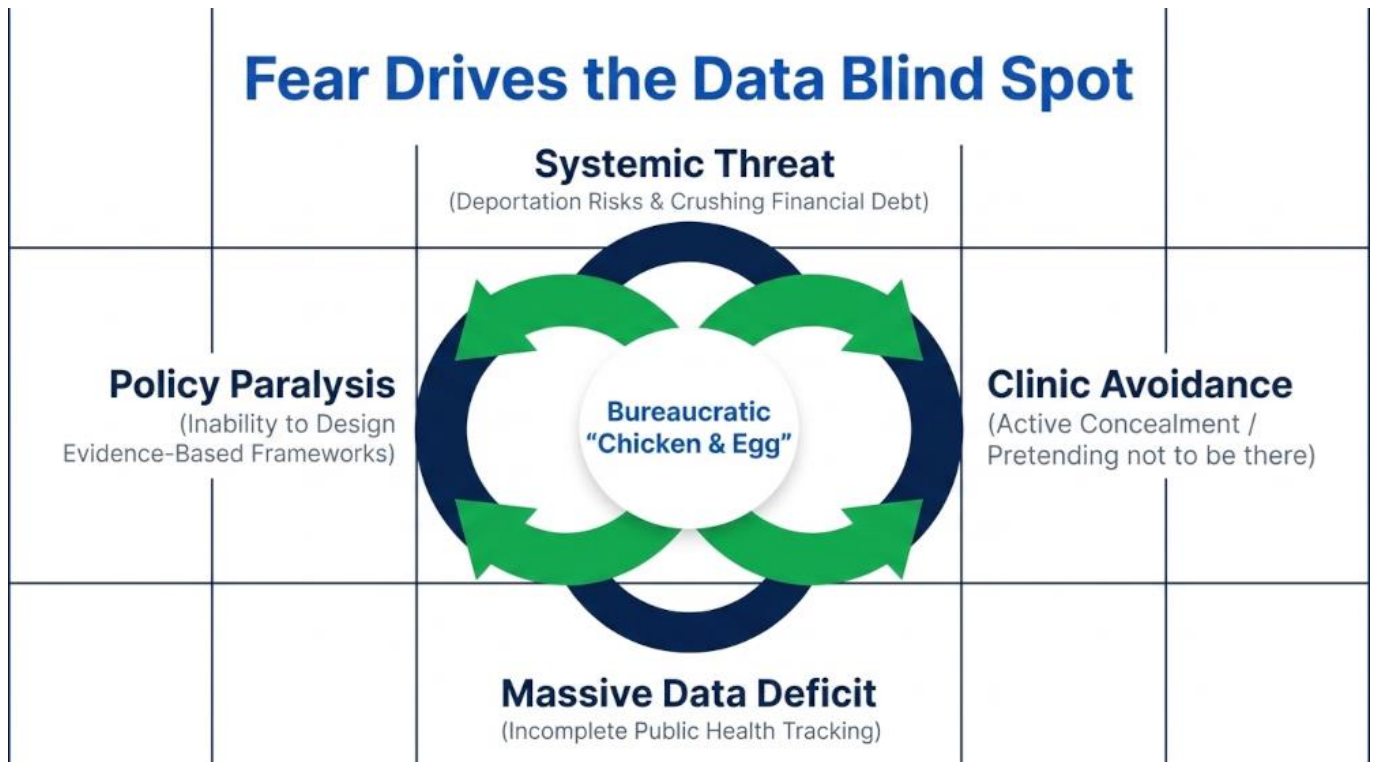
Fear Drives the Data Blind Spot

Systemic Threat
(Deportation Risks & Crushing Financial Debt)

Policy Paralysis
(Inability to Design Evidence-Based Frameworks)

Bureaucratic "Chicken & Egg"

Clinic Avoidance
(Active Concealment / Pretending not to be there)

Massive Data Deficit
(Incomplete Public Health Tracking)